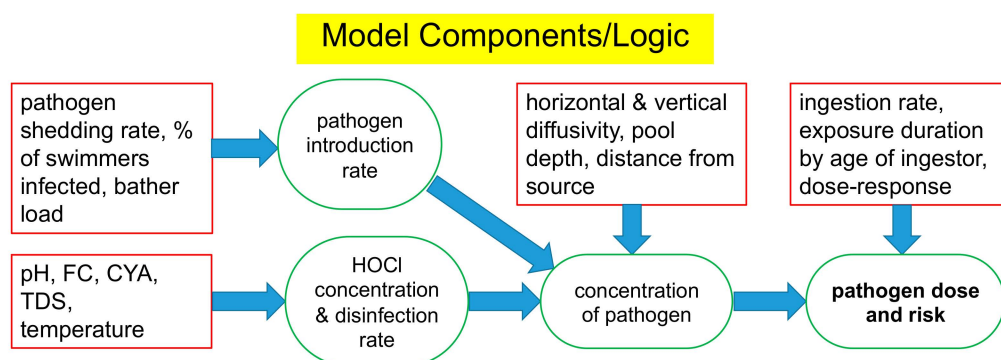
Model Components/Logic

pathogen shedding rate, % of swimmers infected, bather load

pathogen introduction rate

horizontal & vertical diffusivity, pool depth, distance from source

ingestion rate, exposure duration by age of ingestor, dose-response

pH, FC, CYA, TDS, temperature

HOCl concentration & disinfection rate

concentration of pathogen

pathogen dose and risk